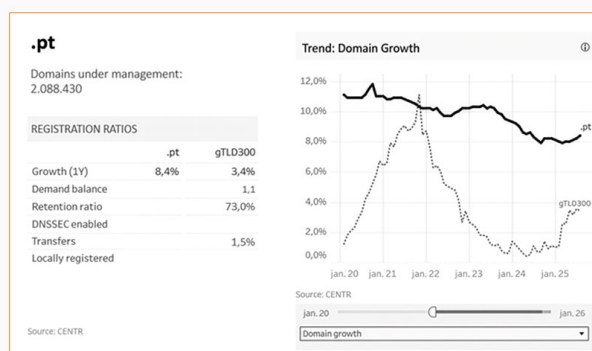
.pt

Domains under management: 2.088.430

REGISTRATION RATIOS

| | .pt | gTLD300 |
|---|---|---|
| Growth (1Y) | 8,4% | 3,4% |
| Demand balance | | 1,1 |
| Retention ratio | | 73,0% |
| DNSSEC enabled | | |
| Transfers | | 1,5% |
| Locally registered | | |

Source: CENTR

Trend: Domain Growth

ⓘ

12,0%
10,0%
8,0%
6,0%
4,0%
2,0%
0,0%

.pt
gTLD300

jan. 20 jan. 21 jan. 22 jan. 23 jan. 24 jan. 25

Source: CENTR

jan. 20 jan. 26

Domain growth